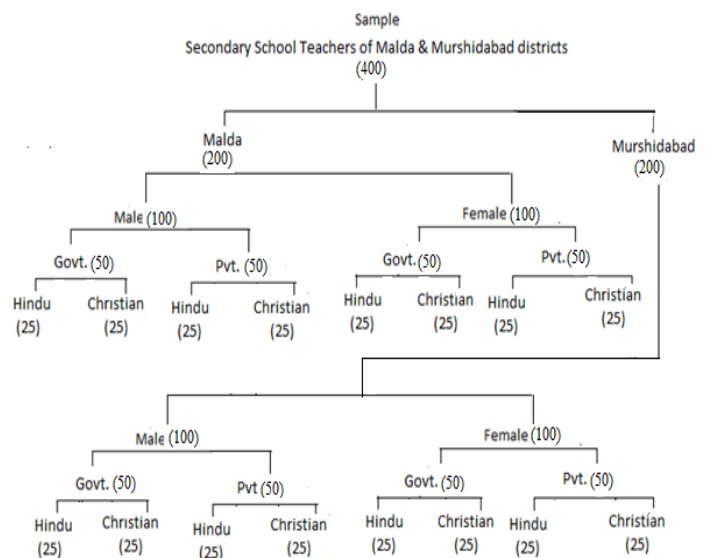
Sample
Secondary School Teachers of Malda & Murshidabad districts
(400)

Malda
(200)

Murshidabad
(200)

Male (100)

Female (100)

Govt. (50)

Pvt. (50)

Govt. (50)

Pvt. (50)

Hindu
(25)

Christian
(25)

Hindu
(25)

Christian
(25)

Hindu
(25)

Christian
(25)

Hindu
(25)

Christian
(25)

Male (100)

Female (100)

Govt. (50)

Pvt (50)

Govt. (50)

Pvt. (50)

Hindu
(25)

Christian
(25)

Hindu
(25)

Christian
(25)

Hindu
(25)

Christian
(25)

Hindu
(25)

Christian
(25)